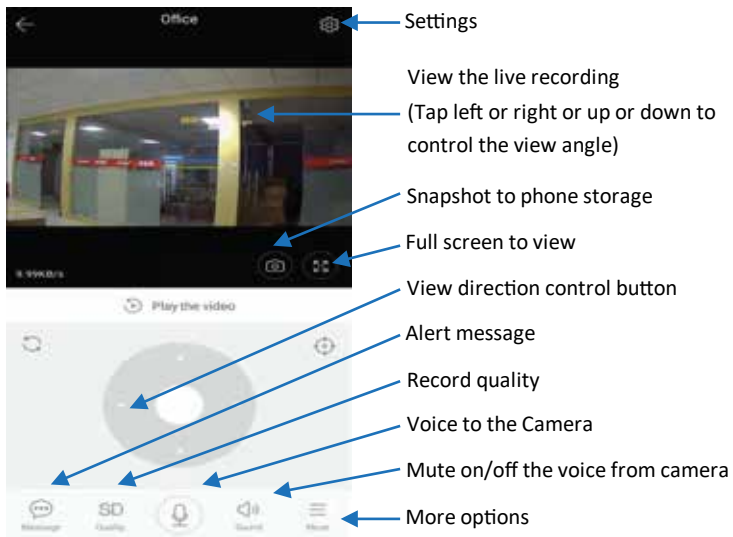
Office

Settings

View the live recording
(Tap left or right or up or down to control the view angle)

Snapshot to phone storage

Full screen to view

9.99KB/s

Play the video

View direction control button

Alert message

Record quality

Voice to the Camera

Mute on/off the voice from camera

More options

Message

SD
Quality

Sound

More